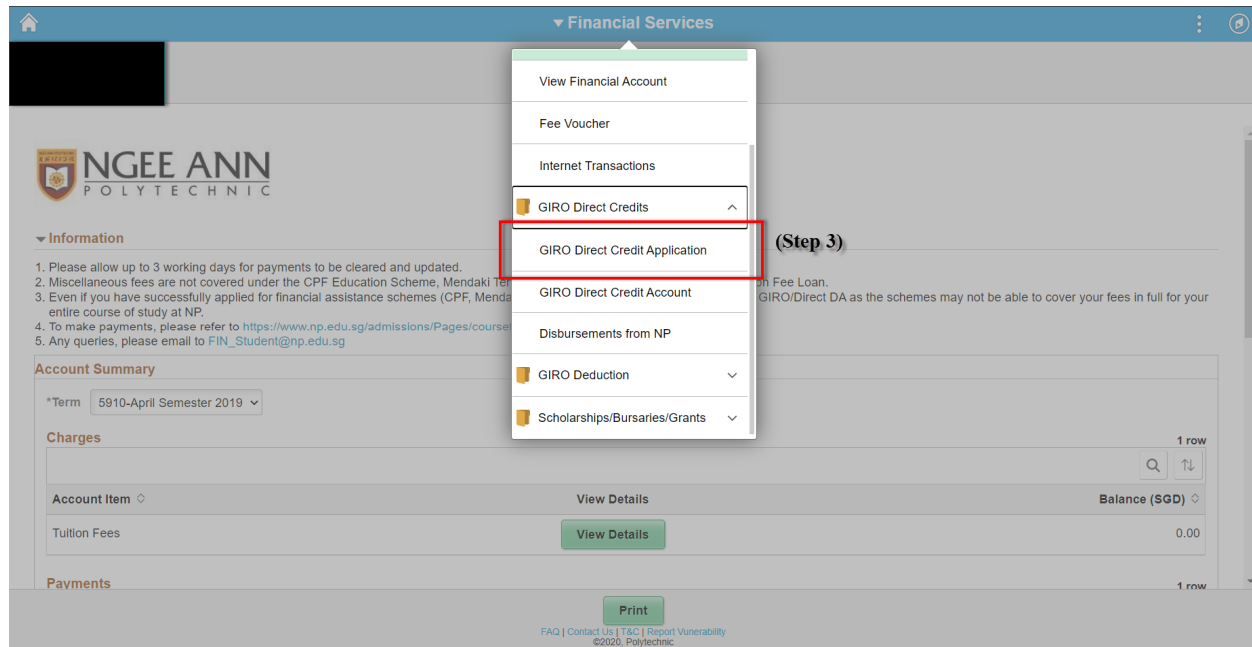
Financial Services

View Financial Account

Fee Voucher

Internet Transactions

GIRO Direct Credits

GIRO Direct Credit Application

(Step 3)

GIRO Direct Credit Account

Disbursements from NP

GIRO Deduction

Scholarships/Bursaries/Grants

NGEE ANN POLYTECHNIC

Information

1. Please allow up to 3 working days for payments to be cleared and updated.
2. Miscellaneous fees are not covered under the CPF Education Scheme, Mendaki Ter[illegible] n Fee Loan.
3. Even if you have successfully applied for financial assistance schemes (CPF, Menda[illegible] GIRO/Direct DA as the schemes may not be able to cover your fees in full for your entire course of study at NP.
4. To make payments, please refer to https://www.np.edu.sg/admissions/Pages/course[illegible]
5. Any queries, please email to FIN_Student@np.edu.sg

Account Summary

*Term 5910-April Semester 2019

Charges

1 row

| Account Item | View Details | Balance (SGD) |
|---|---|---|
| Tuition Fees | View Details | 0.00 |

Payments

1 row

Print

FAQ | Contact Us | T&C | Report Vulnerability
©2020, Polytechnic